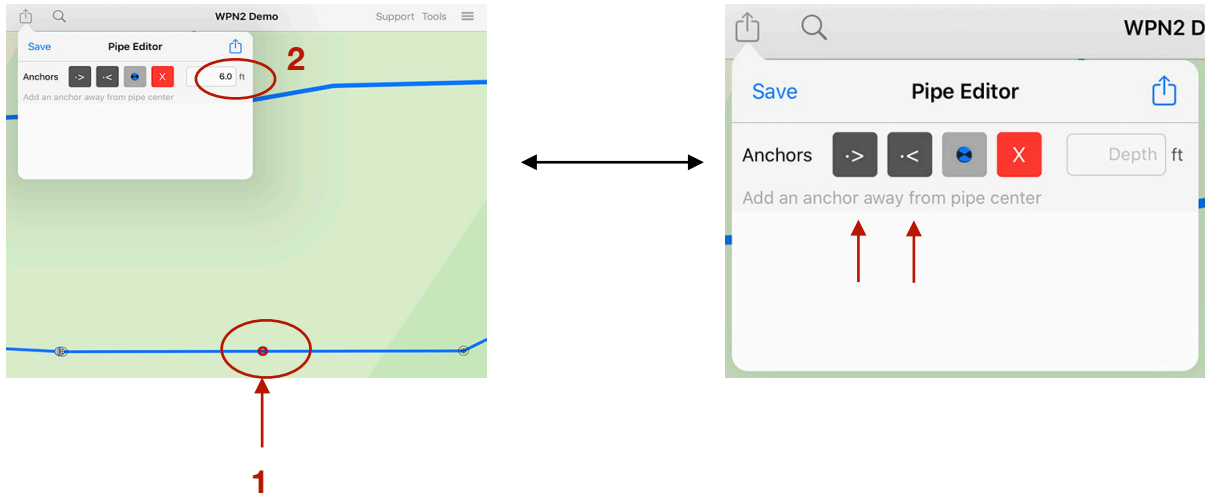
WPN2 Demo

Support Tools

Save

Pipe Editor

Anchors

·>

·<

X

6.0

ft

Add an anchor away from pipe center

2

1

WPN2 D

Save

Pipe Editor

Anchors

·>

·<

X

Depth

ft

Add an anchor away from pipe center